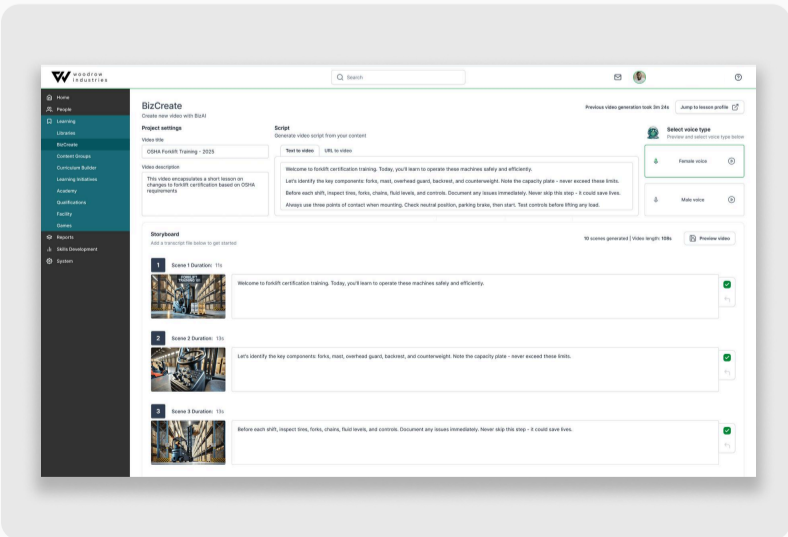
woodrow industries

Search

Home
People
Learning
Libraries
BizCreate
Content Groups
Curriculum Builder
Learning Initiatives
Academy
Qualifications
Facility
Games
Reports
Skills Development
System

BizCreate
Create new video with BizAI

Previous video generation took 3m 24s
Jump to lesson profile

Project settings
Video title
OSHA Forklift Training - 2025

Video description
This video encapsulates a short lesson on changes to forklift certification based on OSHA requirements

Script
Generate video script from your content
Text to video
URL to video

Welcome to forklift certification training. Today, you'll learn to operate these machines safely and efficiently.

Let's identify the key components: forks, mast, overhead guard, backrest, and counterweight. Note the capacity plate - never exceed these limits.

Before each shift, inspect tires, forks, chains, fluid levels, and controls. Document any issues immediately. Never skip this step - it could save lives.

Always use three points of contact when mounting. Check neutral position, parking brake, then start. Test controls before lifting any load.

Select voice type
Preview and select voice type below
Female voice
Male voice

Storyboard
Add a transcript file below to get started
10 scenes generated | Video length: 108s
Preview video

1
Scene 1 Duration: 11s
Welcome to forklift certification training. Today, you'll learn to operate these machines safely and efficiently.

2
Scene 2 Duration: 13s
Let's identify the key components: forks, mast, overhead guard, backrest, and counterweight. Note the capacity plate - never exceed these limits.

3
Scene 3 Duration: 13s
Before each shift, inspect tires, forks, chains, fluid levels, and controls. Document any issues immediately. Never skip this step - it could save lives.